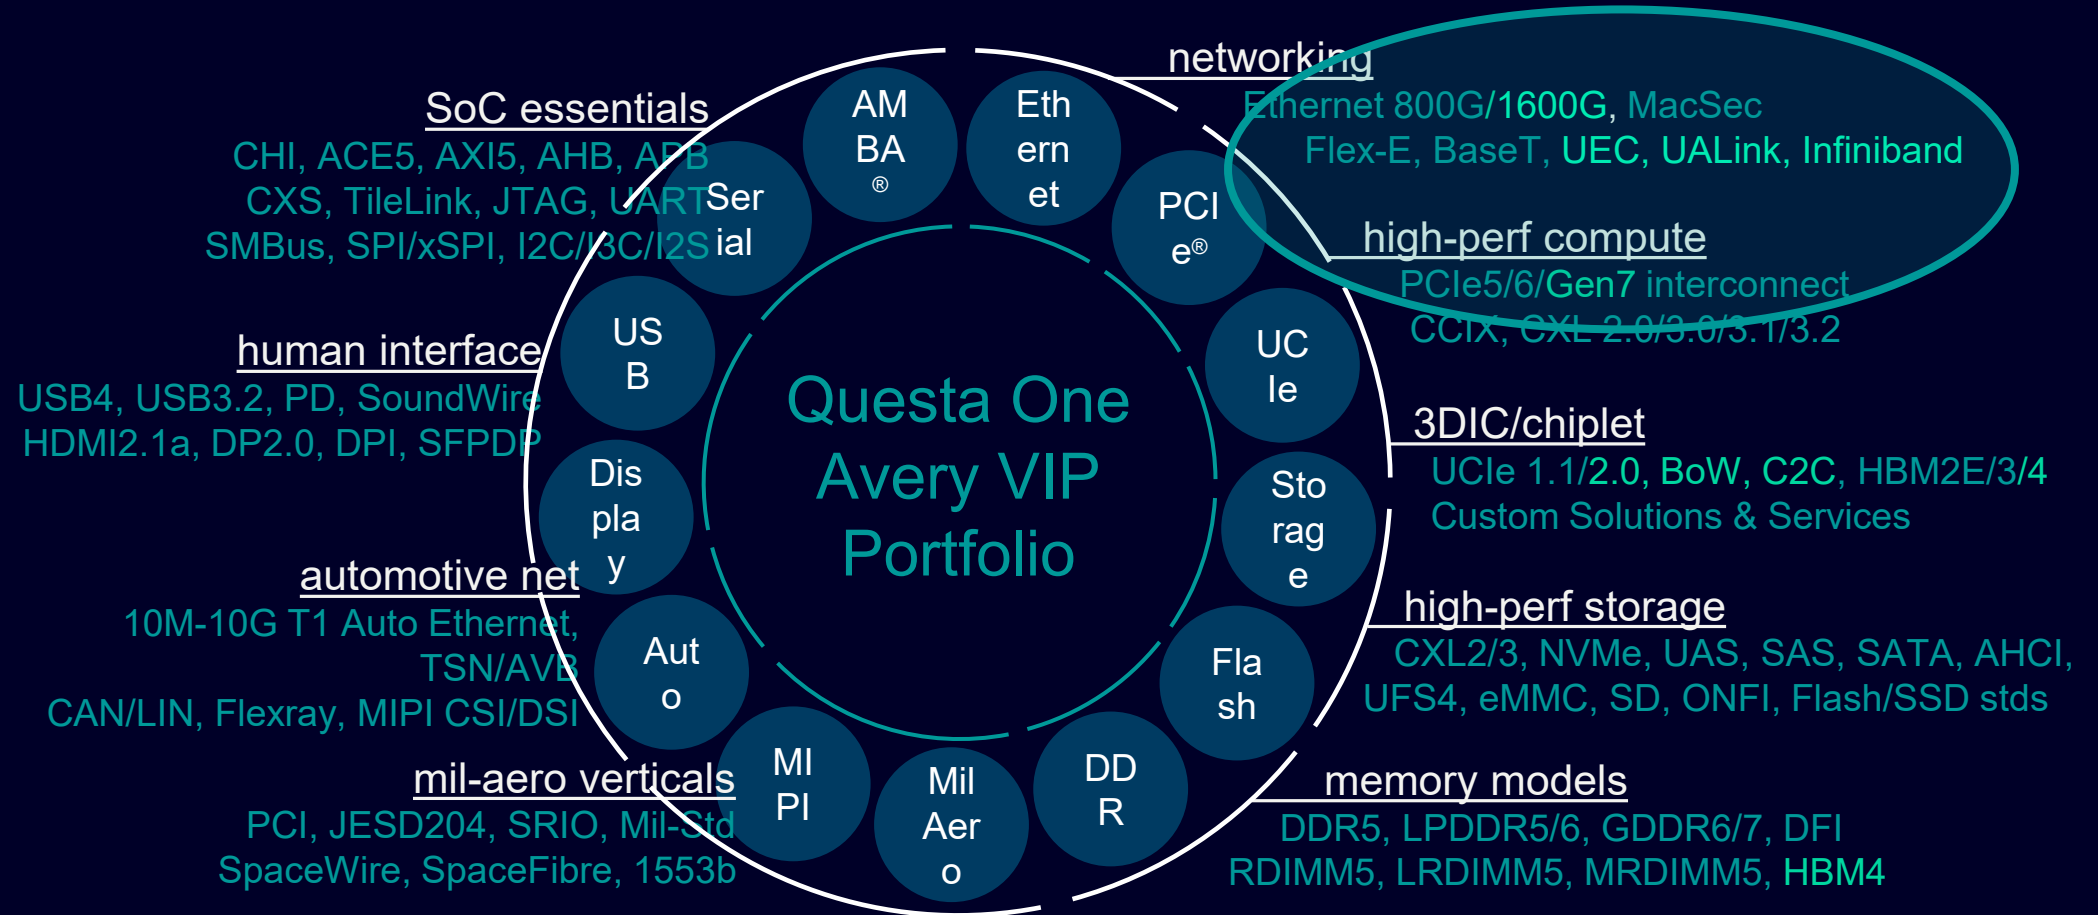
SoC essentials
CHI, ACE5, AXI5, AHB, APB
CXS, TileLink, JTAG, UART
SMBus, SPI/xSPI, I2C/I3C/I2S

human interface
USB4, USB3.2, PD, SoundWire
HDMI2.1a, DP2.0, DPI, SFPDP

automotive net
10M-10G T1 Auto Ethernet, TSN/AVB
CAN/LIN, Flexray, MIPI CSI/DSI

mil-aero verticals
PCI, JESD204, SRIO, Mil-Std
SpaceWire, SpaceFibre, 1553b

networking
Ethernet 800G/1600G, MacSec
Flex-E, BaseT, UEC, UALink, Infiniband

high-perf compute
PCIe5/6/Gen7 interconnect
CCIX, CXL 2.0/3.0/3.1/3.2

3DIC/chiplet
UCIe 1.1/2.0, BoW, C2C, HBM2E/3/4
Custom Solutions & Services

high-perf storage
CXL2/3, NVMe, UAS, SAS, SATA, AHCI,
UFS4, eMMC, SD, ONFI, Flash/SSD stds

memory models
DDR5, LPDDR5/6, GDDR6/7, DFI
RDIMM5, LRDIMM5, MRDIMM5, HBM4

AMBA®
Ethernet
PCIe®
UCIe
Storage
Flash
DDR
Mil Aero
MIPI
Auto
Display
USB
Serial

Questa One Avery VIP Portfolio